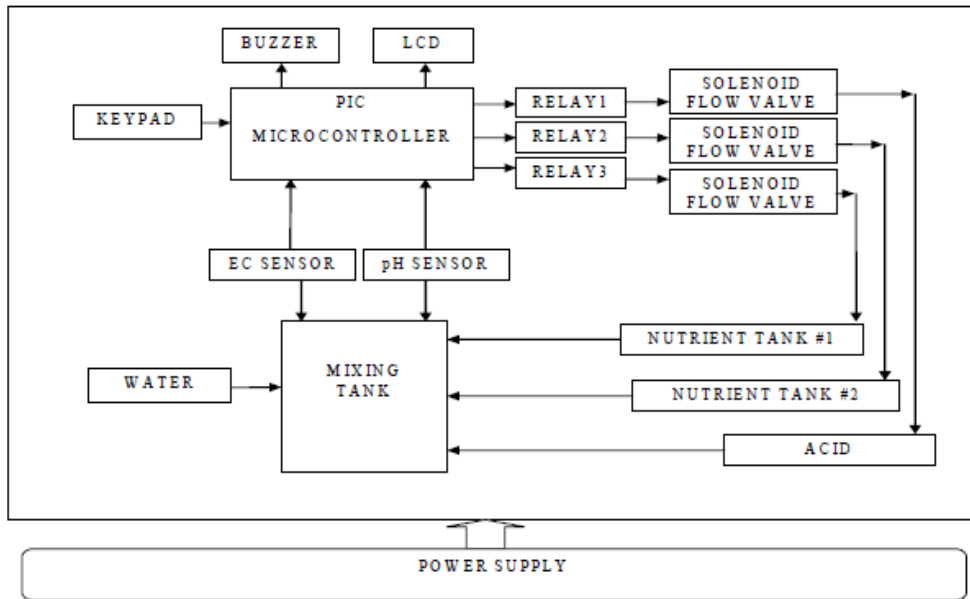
BUZZER

LCD

KEYPAD

PIC MICROCONTROLLER

RELAY1

RELAY2

RELAY3

SOLENOID FLOW VALVE

SOLENOID FLOW VALVE

SOLENOID FLOW VALVE

EC SENSOR

pH SENSOR

MIXING TANK

WATER

NUTRIENT TANK #1

NUTRIENT TANK #2

ACID

POWER SUPPLY